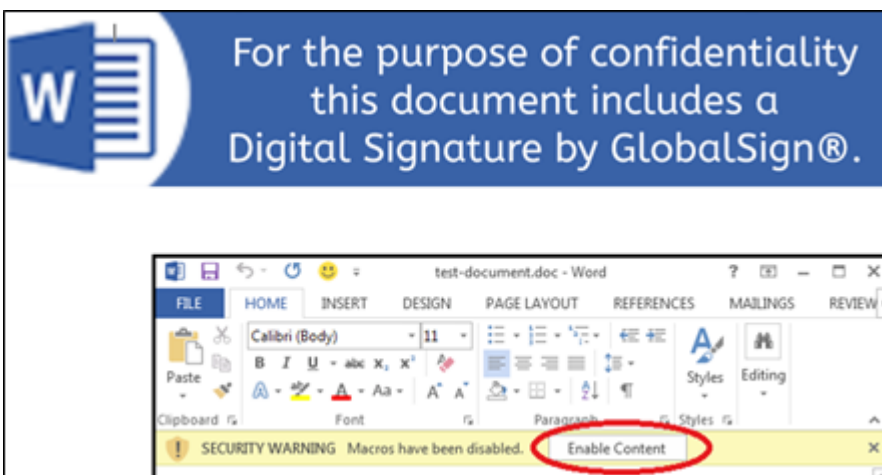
W

For the purpose of confidentiality this document includes a Digital Signature by GlobalSign®.

test-document.doc - Word

?

FILE HOME INSERT DESIGN PAGE LAYOUT REFERENCES MAILINGS REVIEW

Paste

Calibri (Body) 11

B I U abc $x_2$ $x^2$

A Aa A A

Styles Editing

Clipboard Font Paragraph Styles

SECURITY WARNING Macros have been disabled. Enable Content